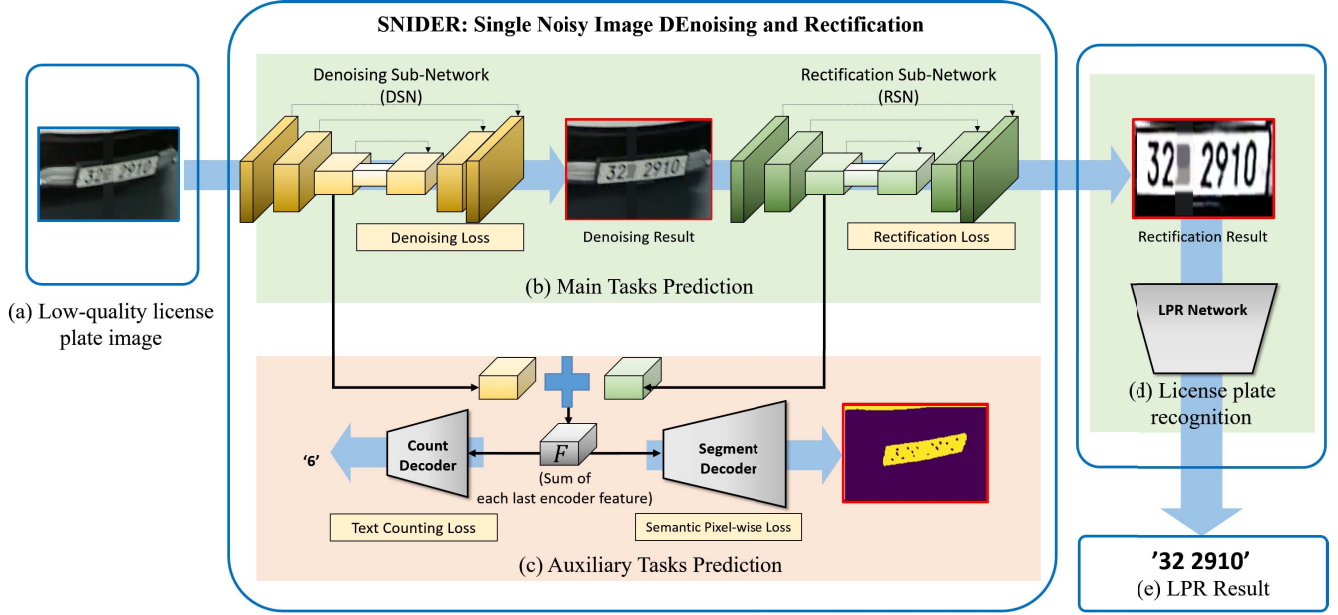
SNIDER: Single Noisy Image DEnoising and Rectification

Denoising Sub-Network (DSN)

Rectification Sub-Network (RSN)

32 2910

Denoising Loss

Denoising Result

Rectification Loss

(b) Main Tasks Prediction

32 2910

Rectification Result

LPR Network

(d) License plate recognition

(a) Low-quality license plate image

'6'

Count Decoder

$F$

(Sum of each last encoder feature)

Segment Decoder

Text Counting Loss

Semantic Pixel-wise Loss

(c) Auxiliary Tasks Prediction

'32 2910'

(e) LPR Result